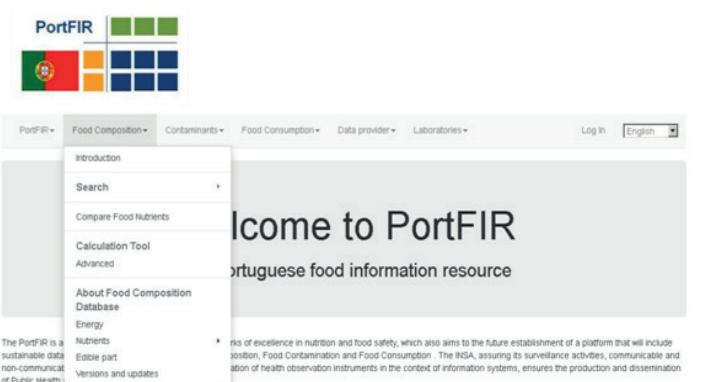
PortFIR

PortFIR▾ Food Composition▾ Contaminants▾ Food Consumption▾ Data provider▾ Laboratories▾ Log in English

Introduction

Search ›

Compare Food Nutrients

Calculation Tool

Advanced

About Food Composition Database

Energy

Nutrients ›

Edible part

Versions and updates

lcome to PortFIR

ortuguese food information resource

The PortFIR is a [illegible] rks of excellence in nutrition and food safety, which also aims to the future establishment of a platform that will include sustainable data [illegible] osition, Food Contamination and Food Consumption . The INSA, assuring its surveillance activities, communicable and non-communicat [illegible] ation of health observation instruments in the context of information systems, ensures the production and dissemination of Public Health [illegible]